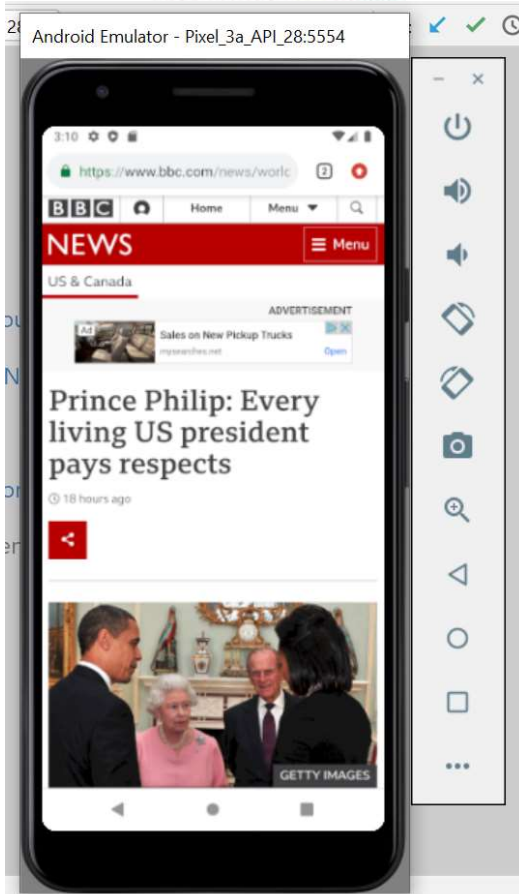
Android Emulator - Pixel_3a_API_28:5554

3:10

https://www.bbc.com/news/worlc

2

BBC

Home

Menu

NEWS

Menu

US & Canada

ADVERTISEMENT

Ad

Sales on New Pickup Trucks

mysearches.net

Open

Prince Philip: Every living US president pays respects

18 hours ago

GETTY IMAGES